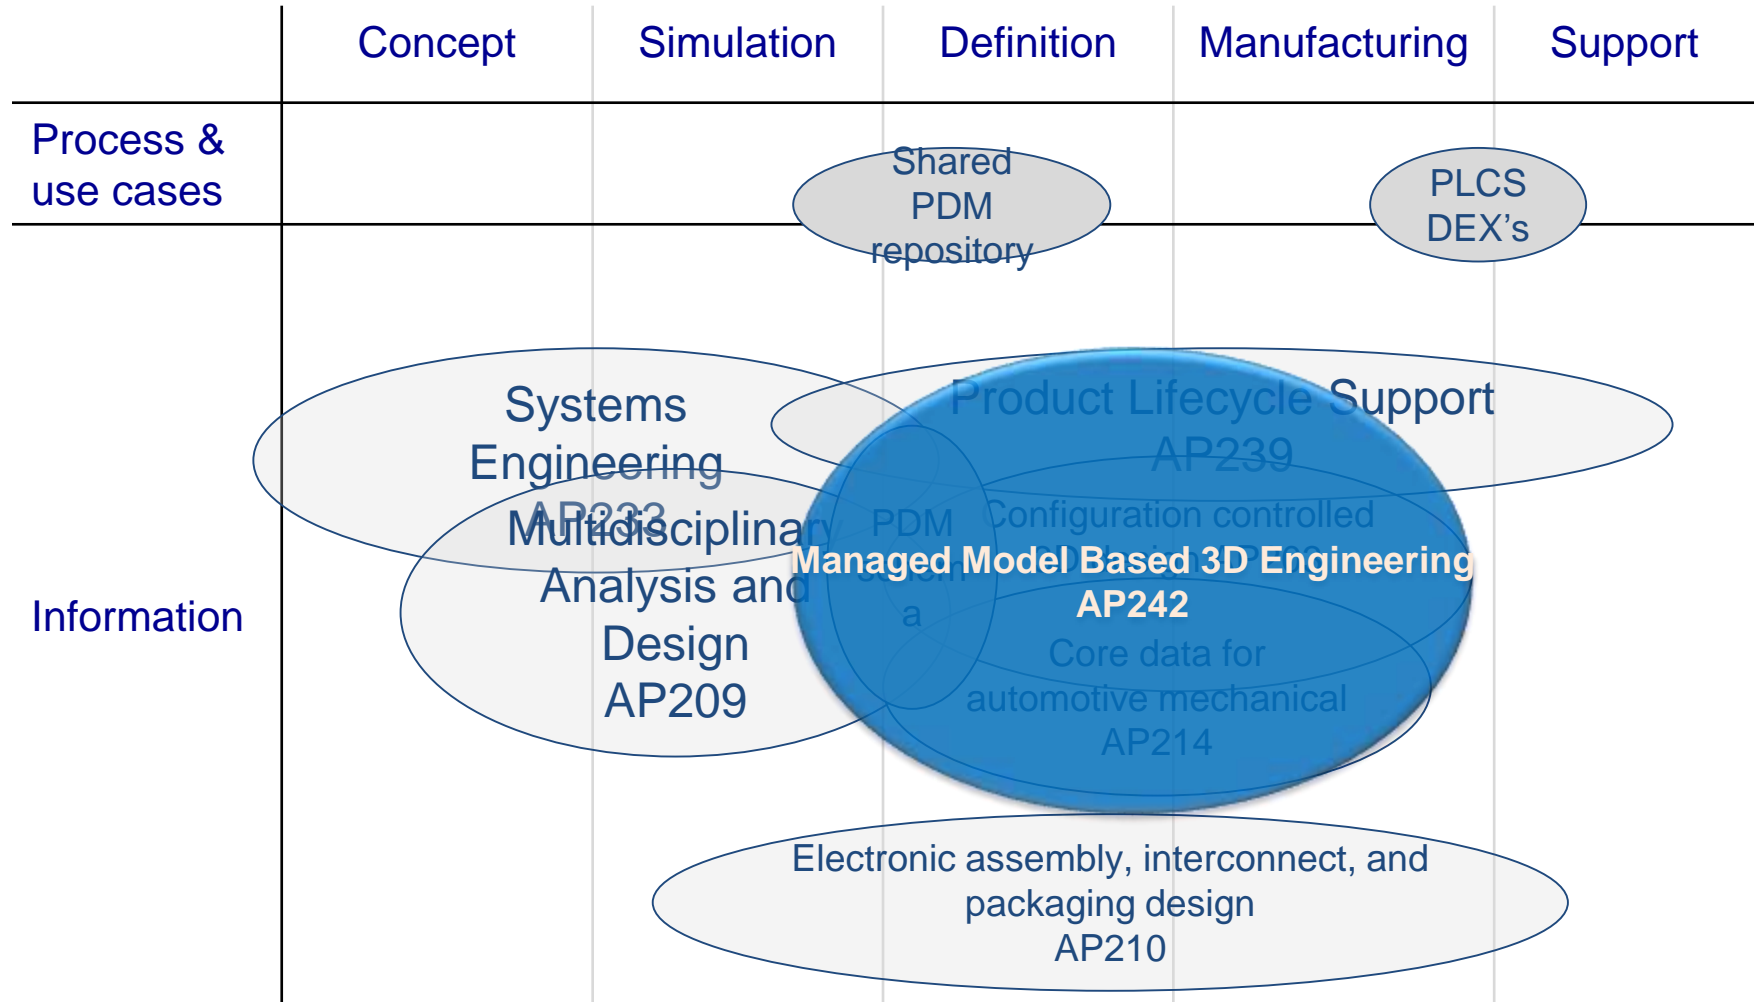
Concept | Simulation | Definition | Manufacturing | Support

Process & use cases

Shared PDM repository

PLCS DEX's

Information

Systems Engineering AP233

Multidisciplinary Analysis and Design AP209

Product Lifecycle Support AP239

PDM schem a

Configuration controlled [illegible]

Managed Model Based 3D Engineering AP242

Core data for automotive mechanical AP214

Electronic assembly, interconnect, and packaging design AP210